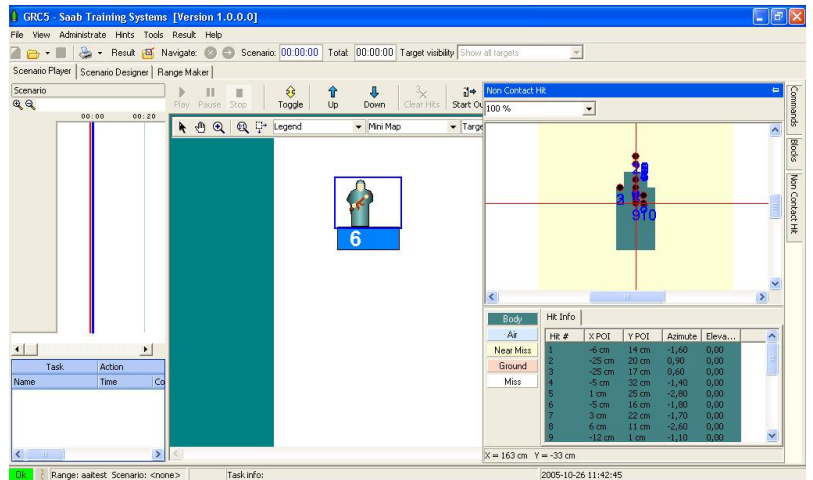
GRC5 - Saab Training Systems [Version 1.0.0.0]

File View Administrate Hints Tools Result Help

Result Navigate: Scenario: 00:00:00 Total: 00:00:00 Target visibility Show all targets

Scenario Player | Scenario Designer | Range Maker

Scenario

00:00 00:20

Play Pause Stop Toggle Up Down Clear Hits Start Ou

Legend Mini Map Targe

6

Non Contact Hit

100 %

2 8 3 6 9 10

Commands Blocks Non Contact Hit

Body
Air
Near Miss
Ground
Miss

Hit Info

| Hit # | X POI | Y POI | Azimute | Eleva... |
|---|---|---|---|---|
| 1 | -6 cm | 14 cm | -1,60 | 0,00 |
| 2 | -25 cm | 20 cm | 0,90 | 0,00 |
| 3 | -25 cm | 17 cm | 0,60 | 0,00 |
| 4 | -5 cm | 32 cm | -1,40 | 0,00 |
| 5 | 1 cm | 25 cm | -2,80 | 0,00 |
| 6 | -5 cm | 16 cm | -1,80 | 0,00 |
| 7 | 3 cm | 22 cm | -1,70 | 0,00 |
| 8 | 6 cm | 11 cm | -2,60 | 0,00 |
| 9 | -12 cm | 1 cm | -1,10 | 0,00 |

X = 163 cm Y = -33 cm

| Task | Action | |
|---|---|---|
| Name | Time | Co |

Ok Range: aaitest Scenario: <none> Task info: 2005-10-26 11:42:45